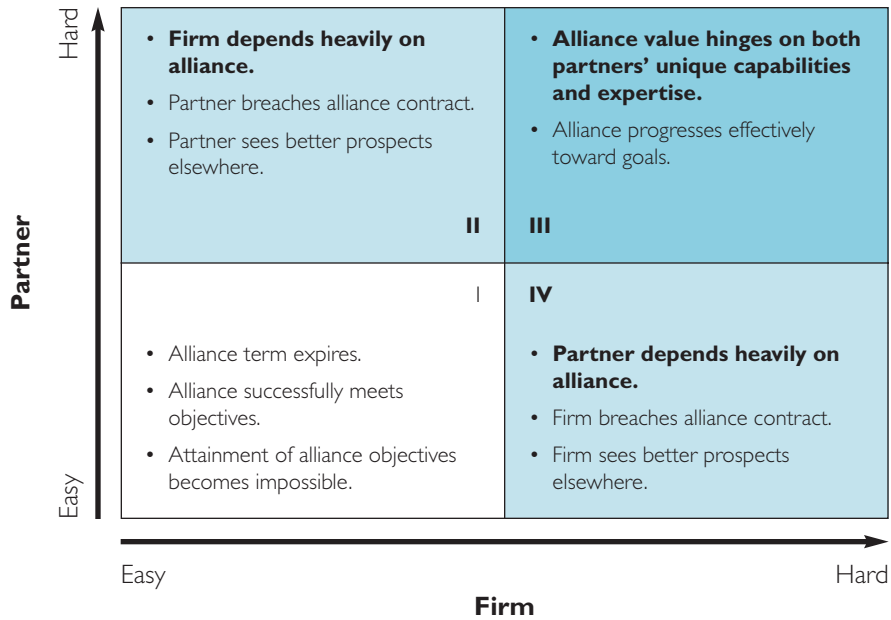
Hard

Partner

Easy

• **Firm depends heavily on alliance.**
• Partner breaches alliance contract.
• Partner sees better prospects elsewhere.

II

• **Alliance value hinges on both partners' unique capabilities and expertise.**
• Alliance progresses effectively toward goals.

III

I

• Alliance term expires.
• Alliance successfully meets objectives.
• Attainment of alliance objectives becomes impossible.

IV

• **Partner depends heavily on alliance.**
• Firm breaches alliance contract.
• Firm sees better prospects elsewhere.

Easy

Hard

Firm